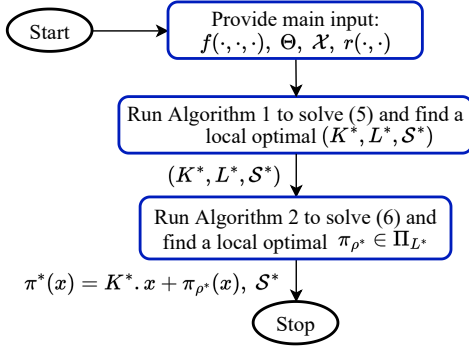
Start

Provide main input:
$f(\cdot,\cdot,\cdot),\ \Theta,\ \mathcal{X},\ r(\cdot,\cdot)$

Run Algorithm 1 to solve (5) and find a local optimal $(K^{*}, L^{*}, \mathcal{S}^{*})$

$(K^{*}, L^{*}, \mathcal{S}^{*})$

Run Algorithm 2 to solve (6) and find a local optimal $\pi_{\rho^{*}} \in \Pi_{L^{*}}$

$\pi^{*}(x) = K^{*}.\, x + \pi_{\rho^{*}}(x),\ \mathcal{S}^{*}$

Stop